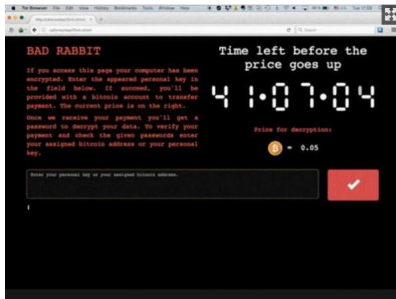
Tor Browser File Edit View History Bookmarks Tools Window Help

BAD RABBIT

If you access this page your computer has been encrypted. Enter the appeared personal key in the field below. If succeed, you'll be provided with a bitcoin account to transfer payment. The current price is on the right.

Once we receive your payment you'll get a password to decrypt your data. To verify your payment and check the given passwords enter your assigned bitcoin address or your personal key.

Time left before the price goes up

41:07:04

Price for decryption:

= 0.05

Enter your personal key or your assigned bitcoin address.